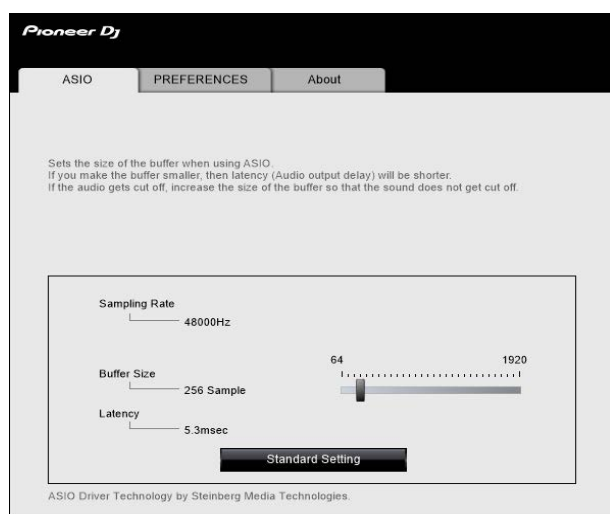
Pioneer DJ

ASIO
PREFERENCES
About

Sets the size of the buffer when using ASIO.
If you make the buffer smaller, then latency (Audio output delay) will be shorter.
If the audio gets cut off, increase the size of the buffer so that the sound does not get cut off.

Sampling Rate
48000Hz

Buffer Size
256 Sample

64
1920

Latency
5.3msec

Standard Setting

ASIO Driver Technology by Steinberg Media Technologies.